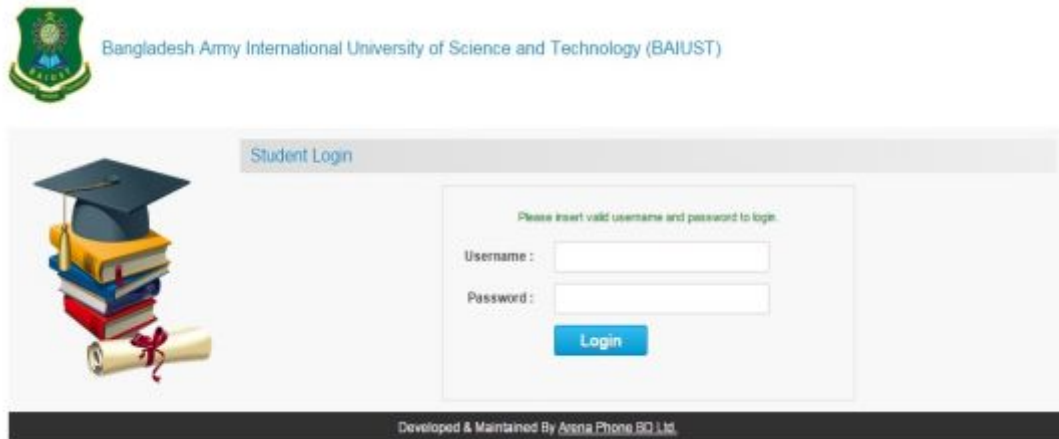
BAIUST

Bangladesh Army International University of Science and Technology (BAIUST)

Student Login

Please insert valid username and password to login.

Username :

Password :

Login

Developed & Maintained By Arena Phone BD Ltd.